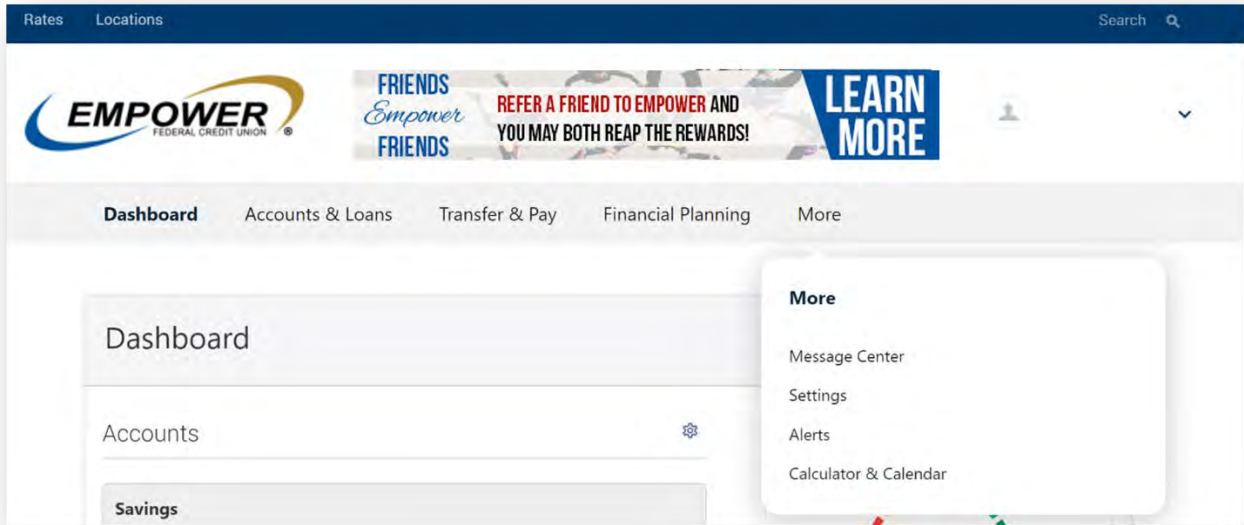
Rates Locations

Search

EMPOWER FEDERAL CREDIT UNION ®

FRIENDS Empower FRIENDS

REFER A FRIEND TO EMPOWER AND YOU MAY BOTH REAP THE REWARDS!

LEARN MORE

Dashboard Accounts & Loans Transfer & Pay Financial Planning More

More

Message Center

Settings

Alerts

Calculator & Calendar

Dashboard

Accounts

Savings